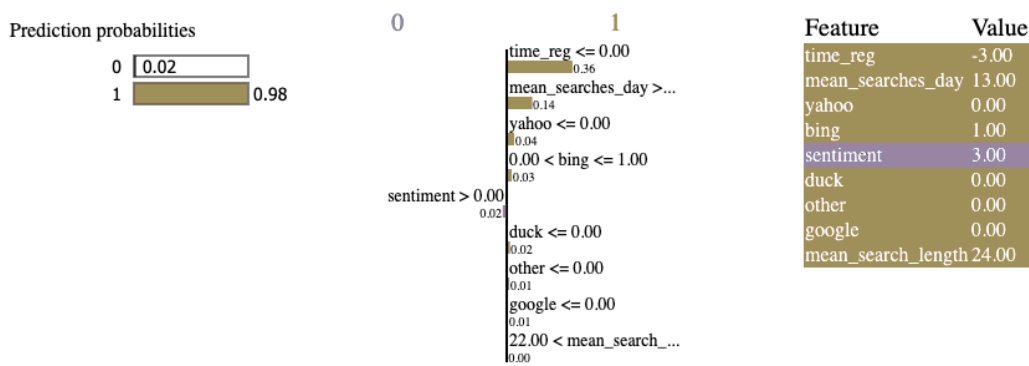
Prediction probabilities

0 0.02
1 0.98

0 1

time_reg <= 0.00
0.36
mean_searches_day >...
0.14
yahoo <= 0.00
0.04
0.00 < bing <= 1.00
0.03
sentiment > 0.00
0.02
duck <= 0.00
0.02
other <= 0.00
0.01
google <= 0.00
0.01
22.00 < mean_search_...
0.00

| Feature | Value |
|---|---|
| time_reg | -3.00 |
| mean_searches_day | 13.00 |
| yahoo | 0.00 |
| bing | 1.00 |
| sentiment | 3.00 |
| duck | 0.00 |
| other | 0.00 |
| google | 0.00 |
| mean_search_length | 24.00 |